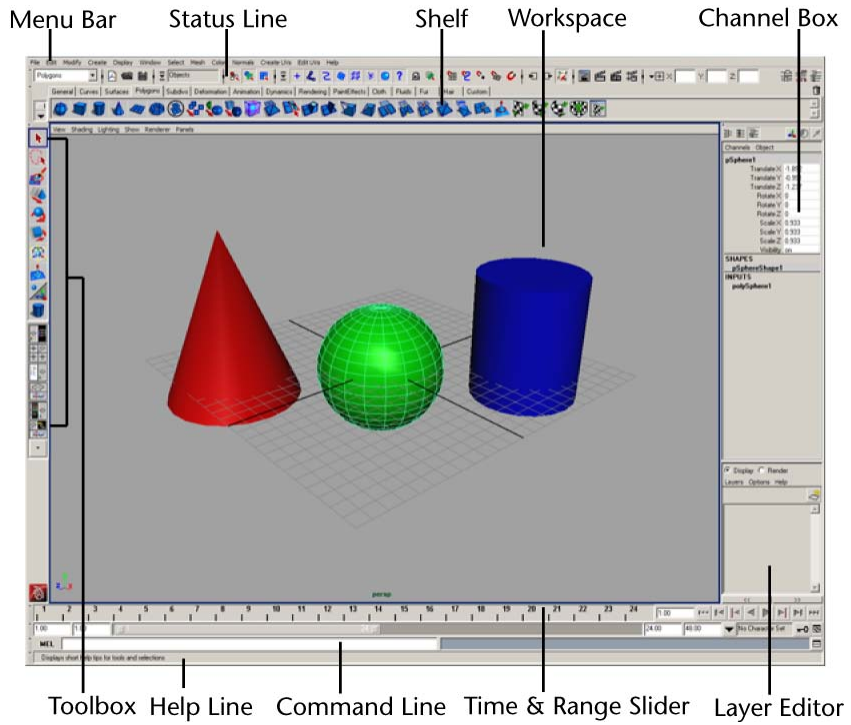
Menu Bar
Status Line
Shelf
Workspace
Channel Box

File Edit Modify Create Display Window Select Mesh Color Normals Create UVs Edit UVs Help

Polygons
Objects

General Curves Surfaces Polygons Subdivs Deformation Animation Dynamics Rendering PaintEffects Cloth Fluids Fur Hair Custom

View Shading Lighting Show Renderer Panels

Channels Object
pSphere1
Translate X -1.8
Translate Y -0.9
Translate Z -1.2
Rotate X 0
Rotate Y 0
Rotate Z 0
Scale X 0.933
Scale Y 0.933
Scale Z 0.933
Visibility on
SHAPES
pSphereShape1
INPUTS
polySphere1

persp

Display Render
Layers Options Help

1 2 3 4 5 6 7 8 9 10 11 12 13 14 15 16 17 18 19 20 21 22 23 24
1.00
1.00 1.00
24.00 48.00
No Character Set
MEL
Displays short help tips for tools and selections

Toolbox
Help Line
Command Line
Time & Range Slider
Layer Editor